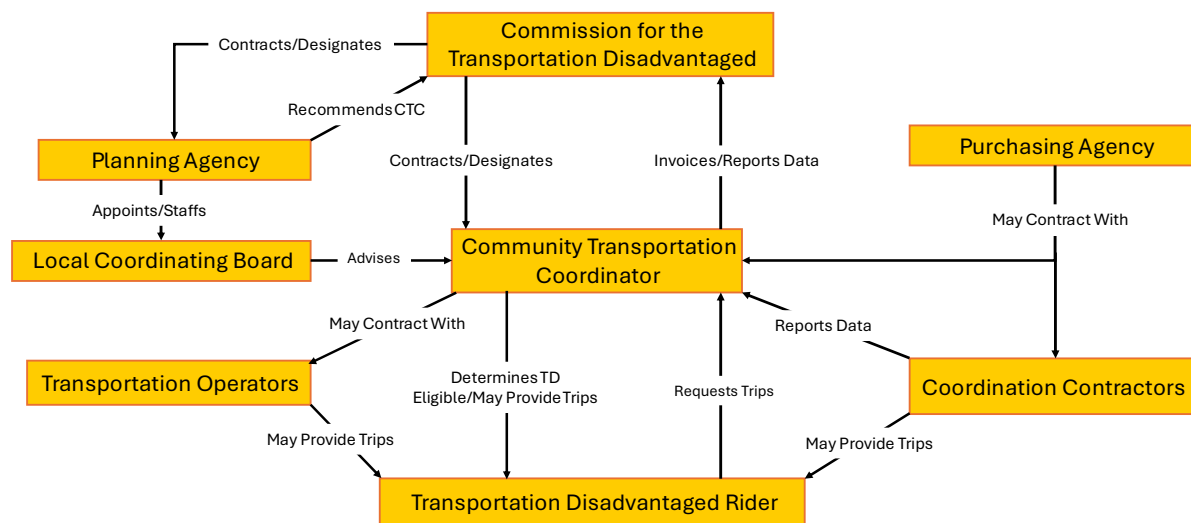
Commission for the Transportation Disadvantaged

Contracts/Designates

Recommends CTC

Planning Agency

Contracts/Designates

Invoices/Reports Data

Purchasing Agency

Appoints/Staffs

May Contract With

Local Coordinating Board

Advises

Community Transportation Coordinator

May Contract With

Reports Data

Transportation Operators

Determines TD Eligible/May Provide Trips

Requests Trips

Coordination Contractors

May Provide Trips

May Provide Trips

Transportation Disadvantaged Rider